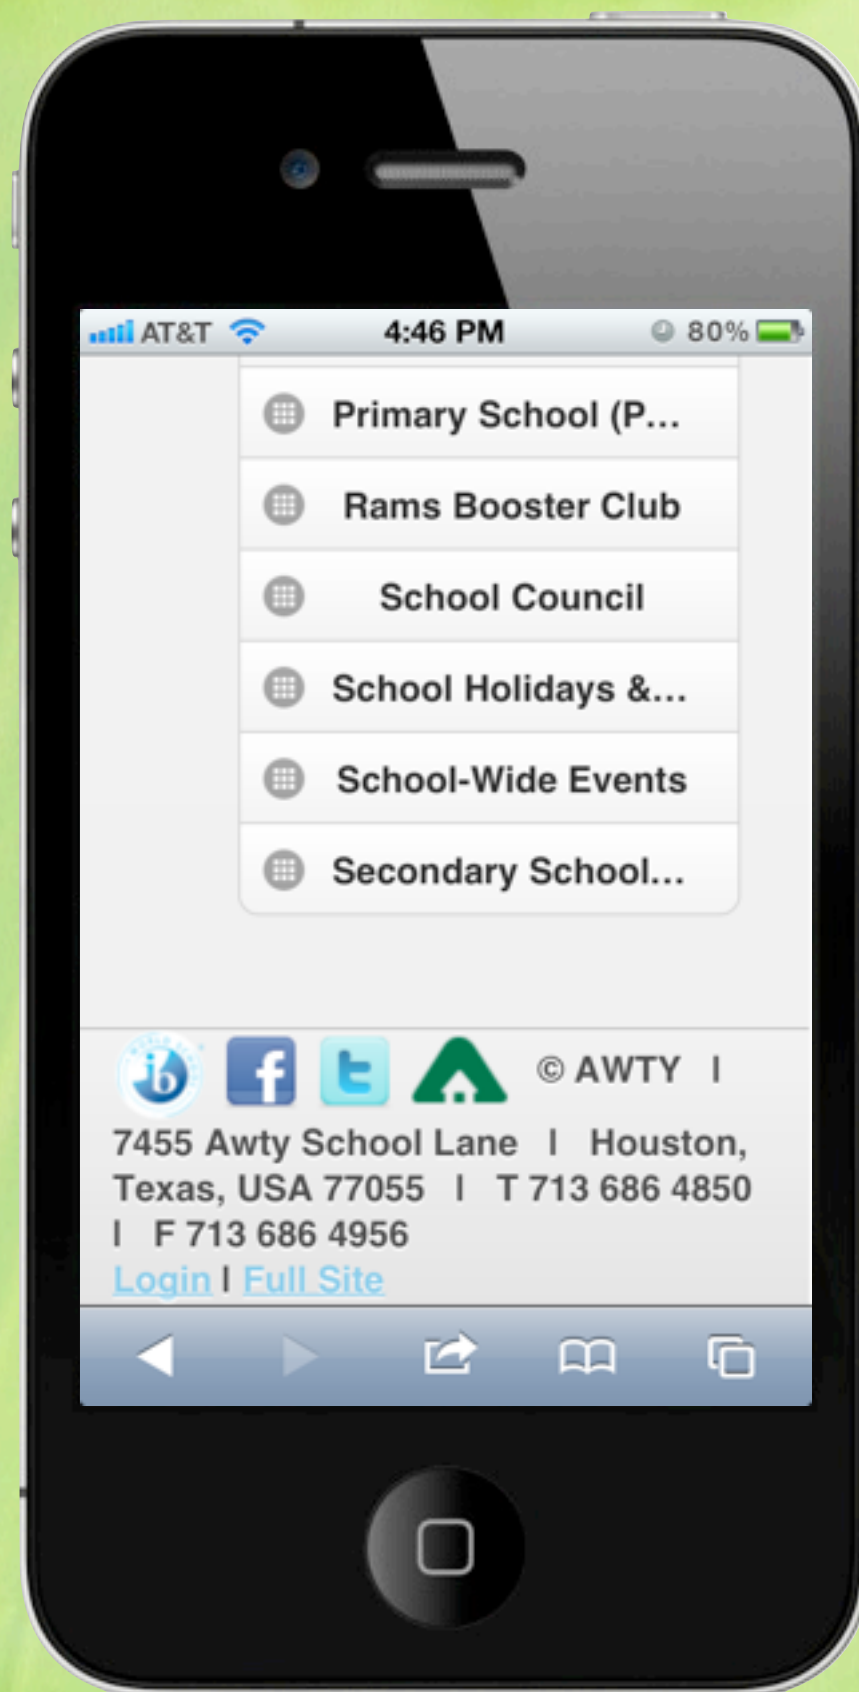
AT&T 4:46 PM 80%

Primary School (P...

Rams Booster Club

School Council

School Holidays &...

School-Wide Events

Secondary School...

ib f t

© AWTY I 7455 Awty School Lane I Houston, Texas, USA 77055 I T 713 686 4850 I F 713 686 4956

Login I Full Site